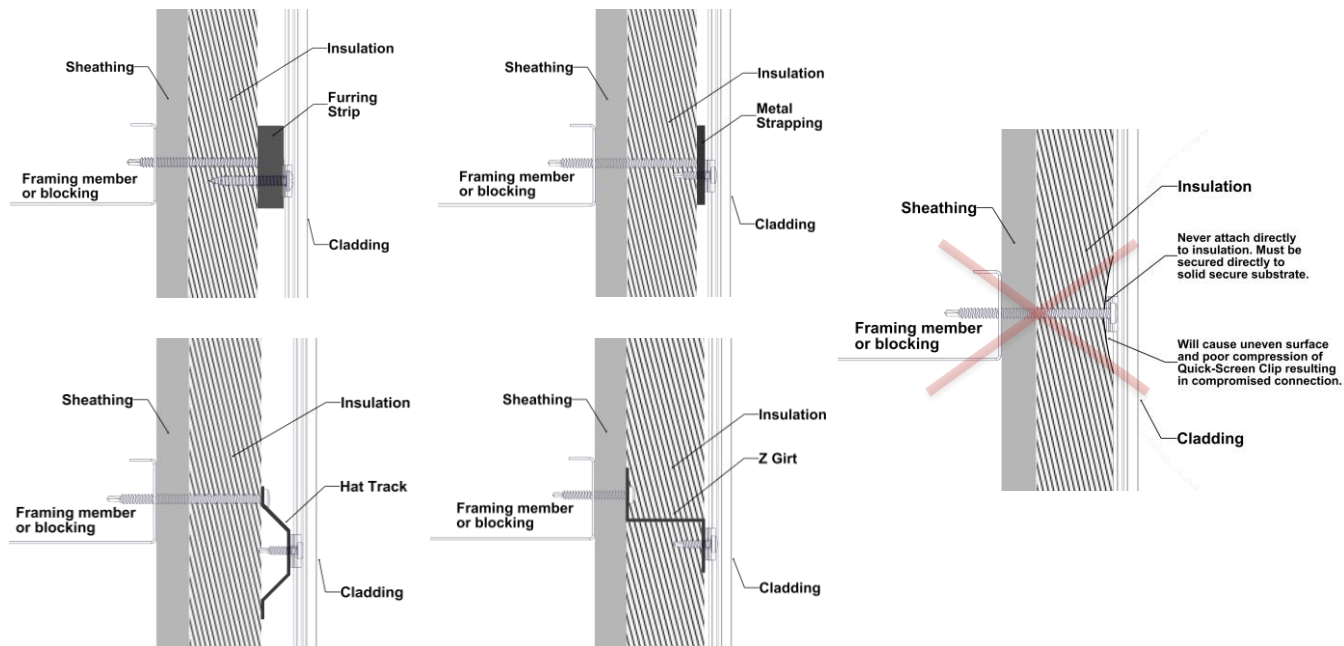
Sheathing
Insulation
Furring Strip
Framing member or blocking
Cladding

Sheathing
Insulation
Metal Strapping
Framing member or blocking
Cladding

Sheathing
Insulation
Never attach directly to insulation. Must be secured directly to solid secure substrate.
Framing member or blocking
Will cause uneven surface and poor compression of Quick-Screen Clip resulting in compromised connection.
Cladding

Sheathing
Insulation
Hat Track
Framing member or blocking
Cladding

Sheathing
Insulation
Z Girt
Framing member or blocking
Cladding